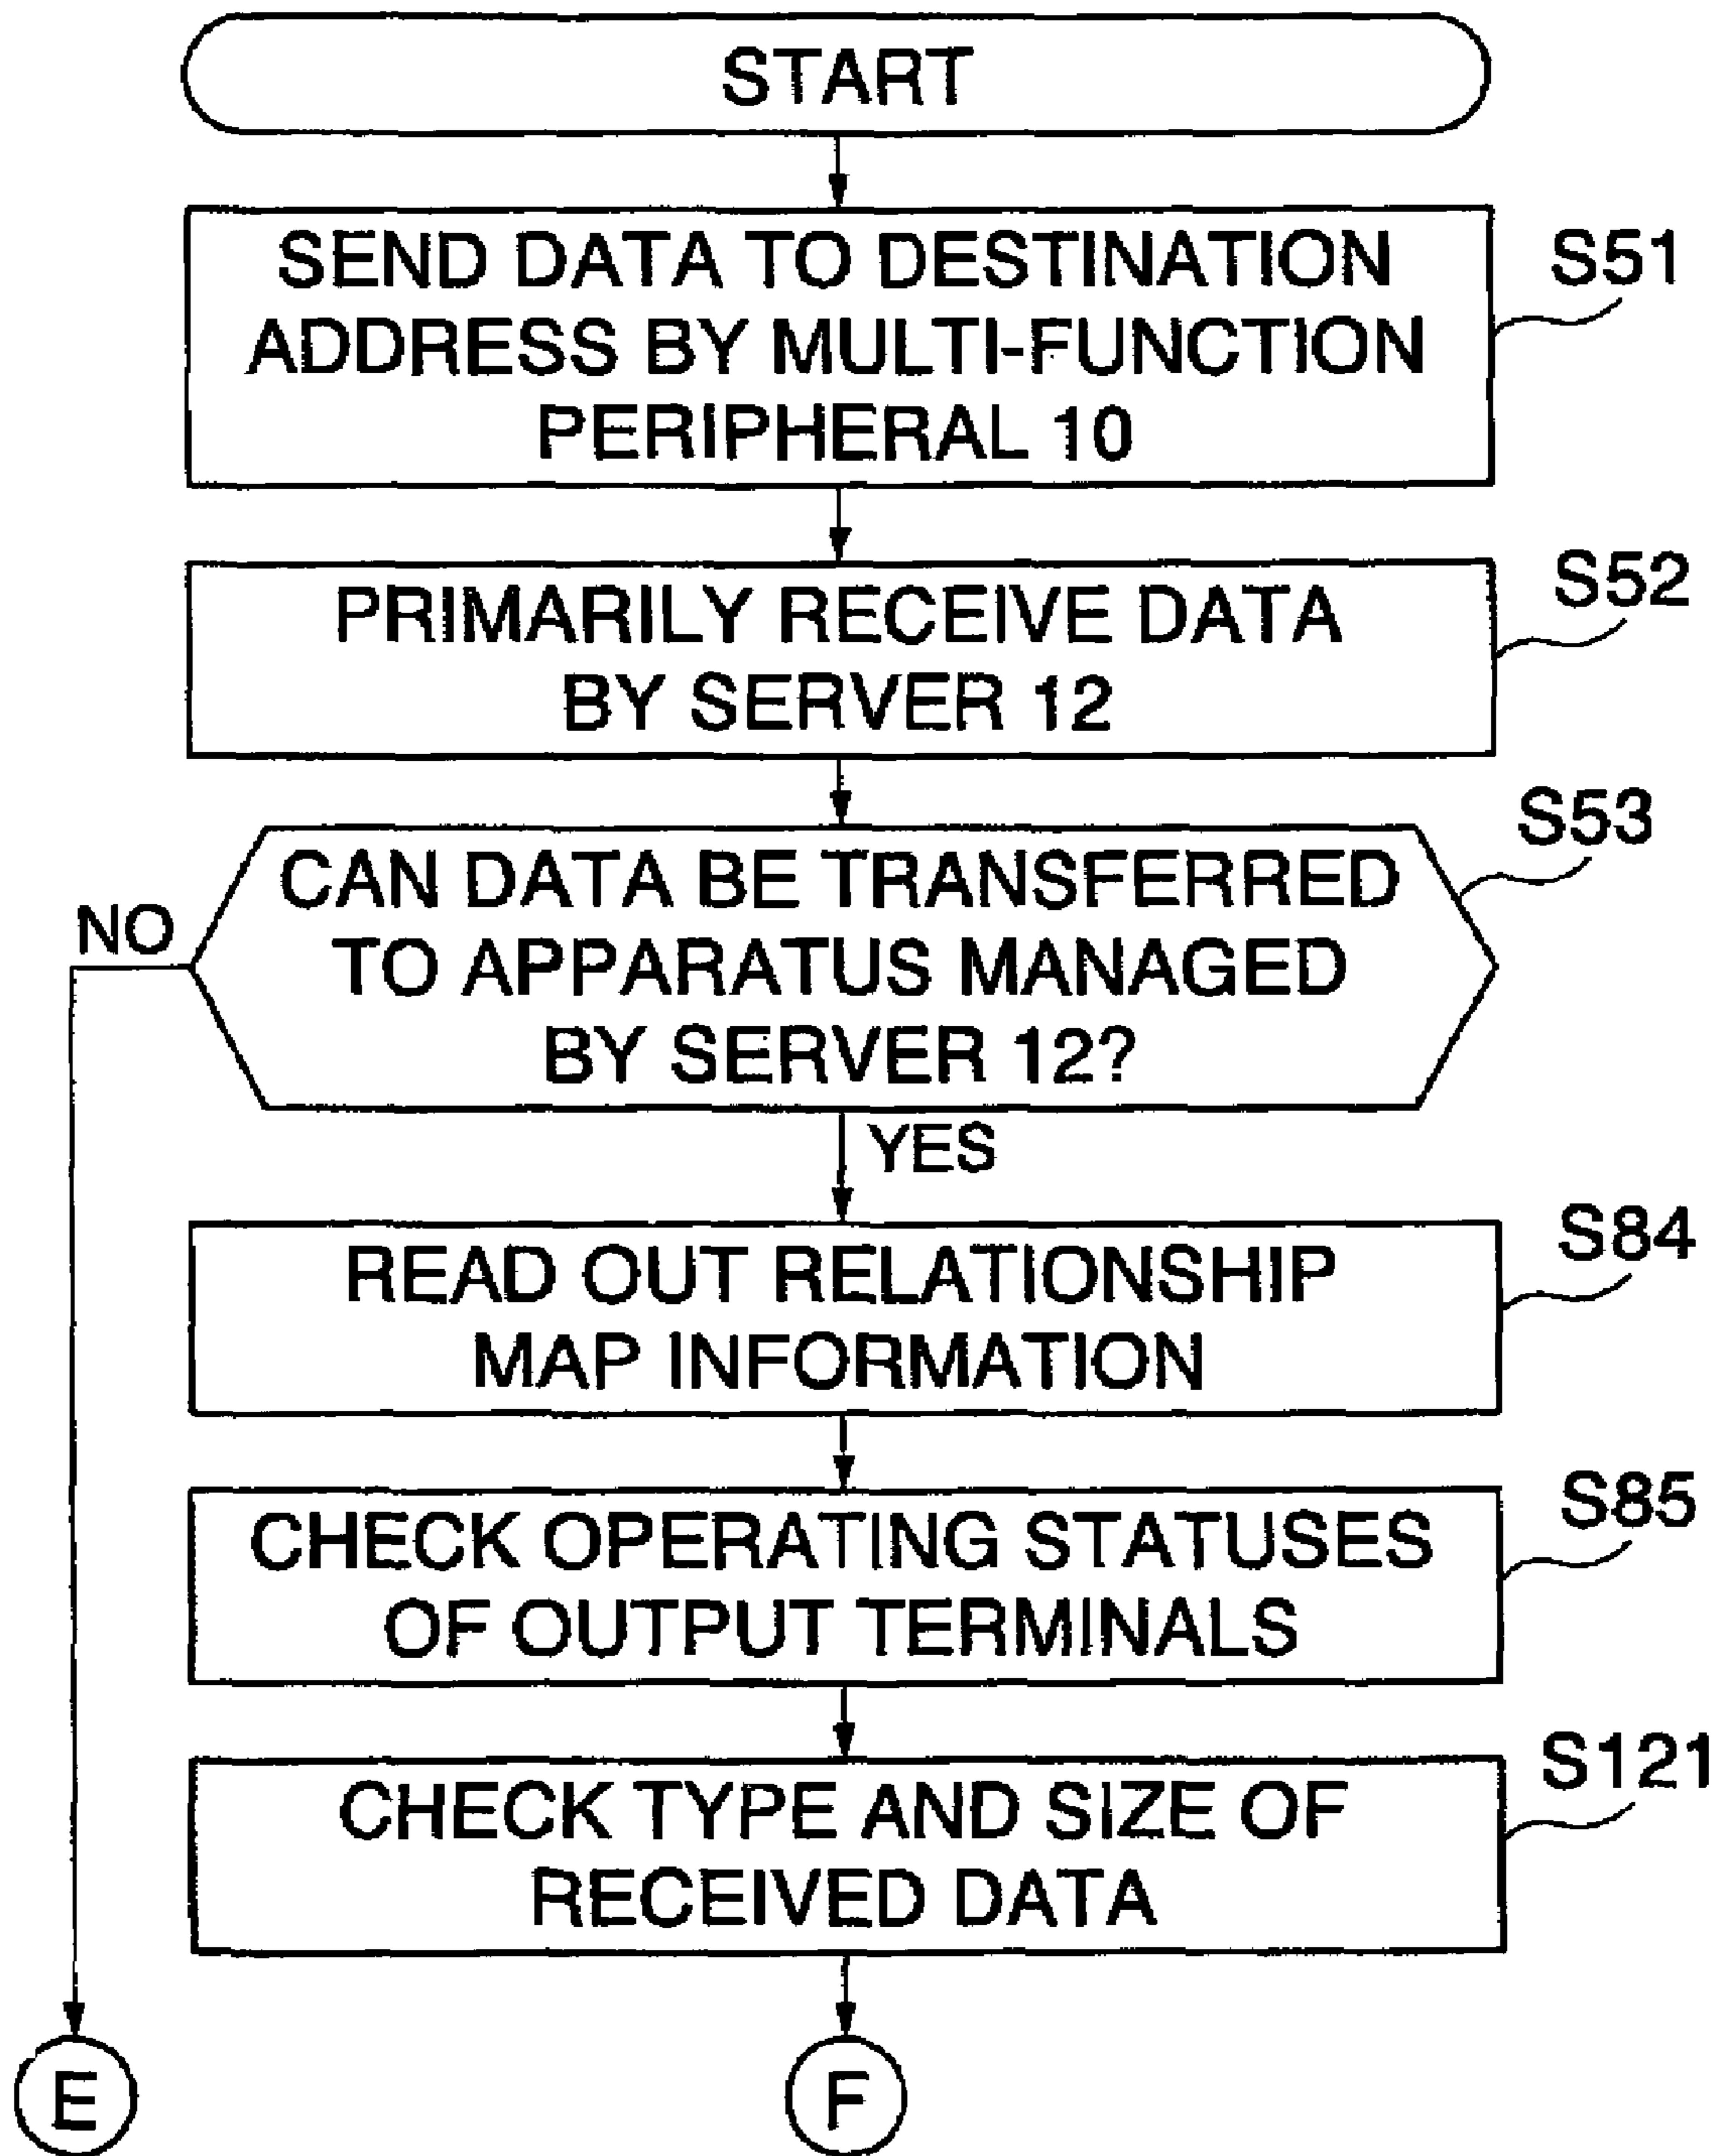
START

SEND DATA TO DESTINATION ADDRESS BY MULTI-FUNCTION PERIPHERAL 10

S51

PRIMARILY RECEIVE DATA BY SERVER 12

S52

S53

CAN DATA BE TRANSFERRED TO APPARATUS MANAGED BY SERVER 12?

NO

YES

READ OUT RELATIONSHIP MAP INFORMATION

S84

CHECK OPERATING STATUSES OF OUTPUT TERMINALS

S85

CHECK TYPE AND SIZE OF RECEIVED DATA

S121

E

F